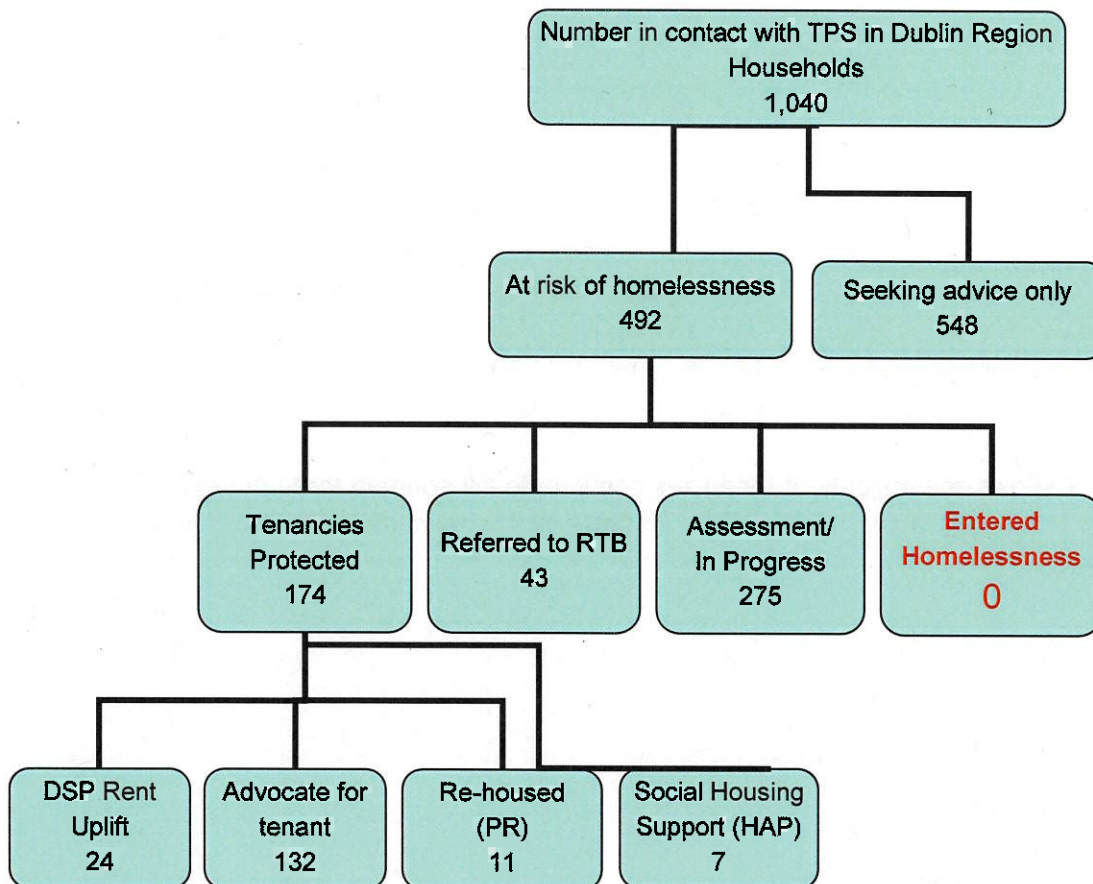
Number in contact with TPS in Dublin Region
Households
1,040

At risk of homelessness
492

Seeking advice only
548

Tenancies
Protected
174

Referred to RTB
43

Assessment/
In Progress
275

Entered
Homelessness
0

DSP Rent
Uplift
24

Advocate for
tenant
132

Re-housed
(PR)
11

Social Housing
Support (HAP)
7